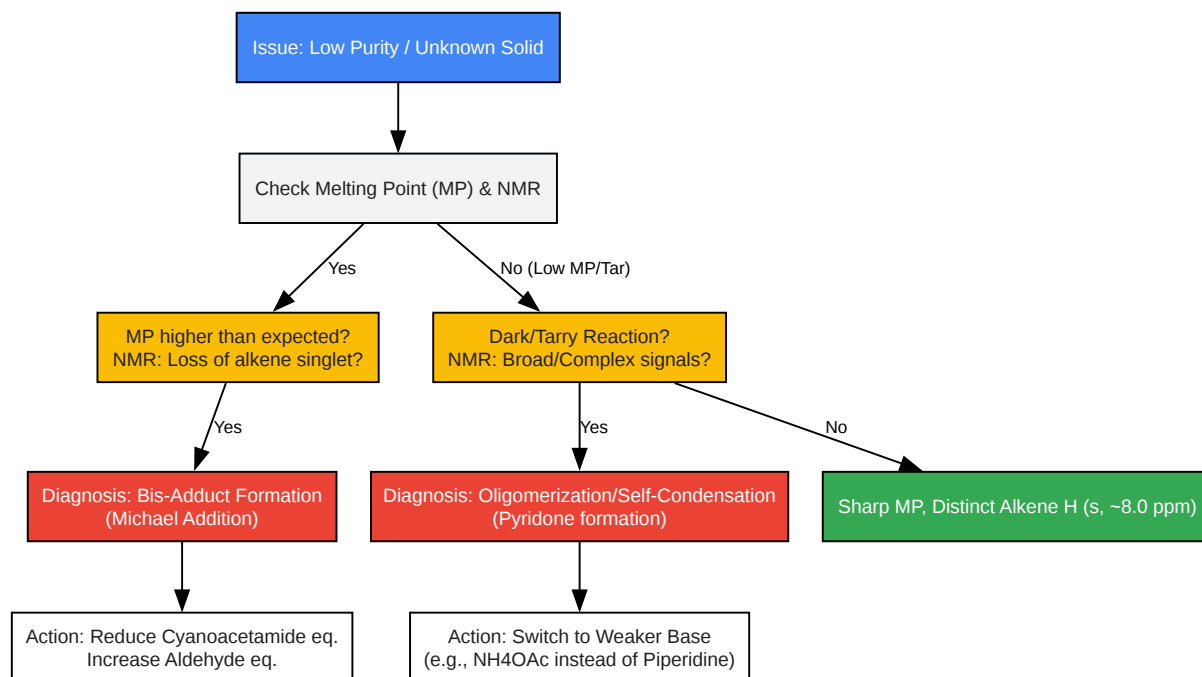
Issue: Low Purity / Unknown Solid

Check Melting Point (MP) & NMR

Yes

No (Low MP/Tar)

MP higher than expected?
NMR: Loss of alkene singlet?

Dark/Tarry Reaction?
NMR: Broad/Complex signals?

Yes

Yes

No

Diagnosis: Bis-Adduct Formation
(Michael Addition)

Diagnosis: Oligomerization/Self-Condensation
(Pyridone formation)

Sharp MP, Distinct Alkene H (s, ~8.0 ppm)

Action: Reduce Cyanoacetamide eq.
Increase Aldehyde eq.

Action: Switch to Weaker Base
(e.g., NH4OAc instead of Piperidine)